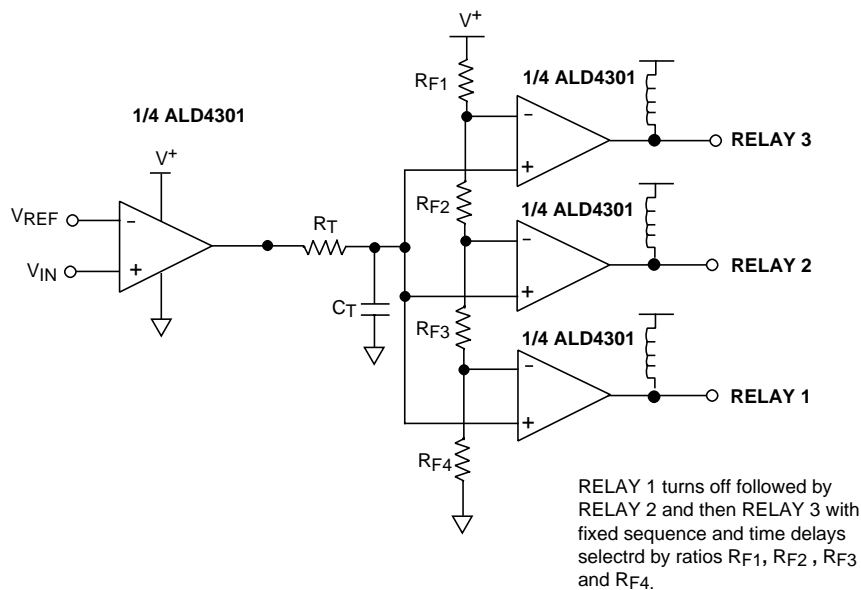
$V^+$

$R_{F1}$

1/4 ALD4301

–

+

RELAY 3

1/4 ALD4301

$V^+$

$V_{REF}$

–

$V_{IN}$

+

$R_T$

$R_{F2}$

1/4 ALD4301

–

+

RELAY 2

$C_T$

$R_{F3}$

1/4 ALD4301

–

+

RELAY 1

$R_{F4}$

RELAY 1 turns off followed by RELAY 2 and then RELAY 3 with fixed sequence and time delays selectrd by ratios $R_{F1}$, $R_{F2}$ , $R_{F3}$ and $R_{F4}$.